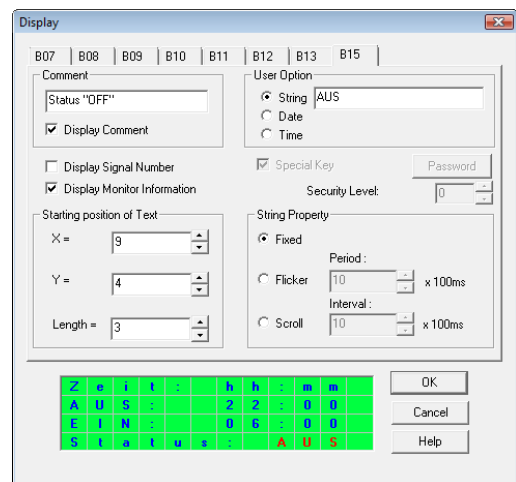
Display

B07 | B08 | B09 | B10 | B11 | B12 | B13 | B15

Comment
Status "OFF"
Display Comment

User Option
String AUS
Date
Time

Display Signal Number
Display Monitor Information

Special Key
Password
Security Level: 0

Starting position of Text
X = 9
Y = 4
Length = 3

String Property
Fixed
Period :
Flicker 10 x 100ms
Interval :
Scroll 10 x 100ms

Z e i t : h h : m m
A U S : 2 2 : 0 0
E I N : 0 6 : 0 0
S t a t u s : A U S

OK
Cancel
Help